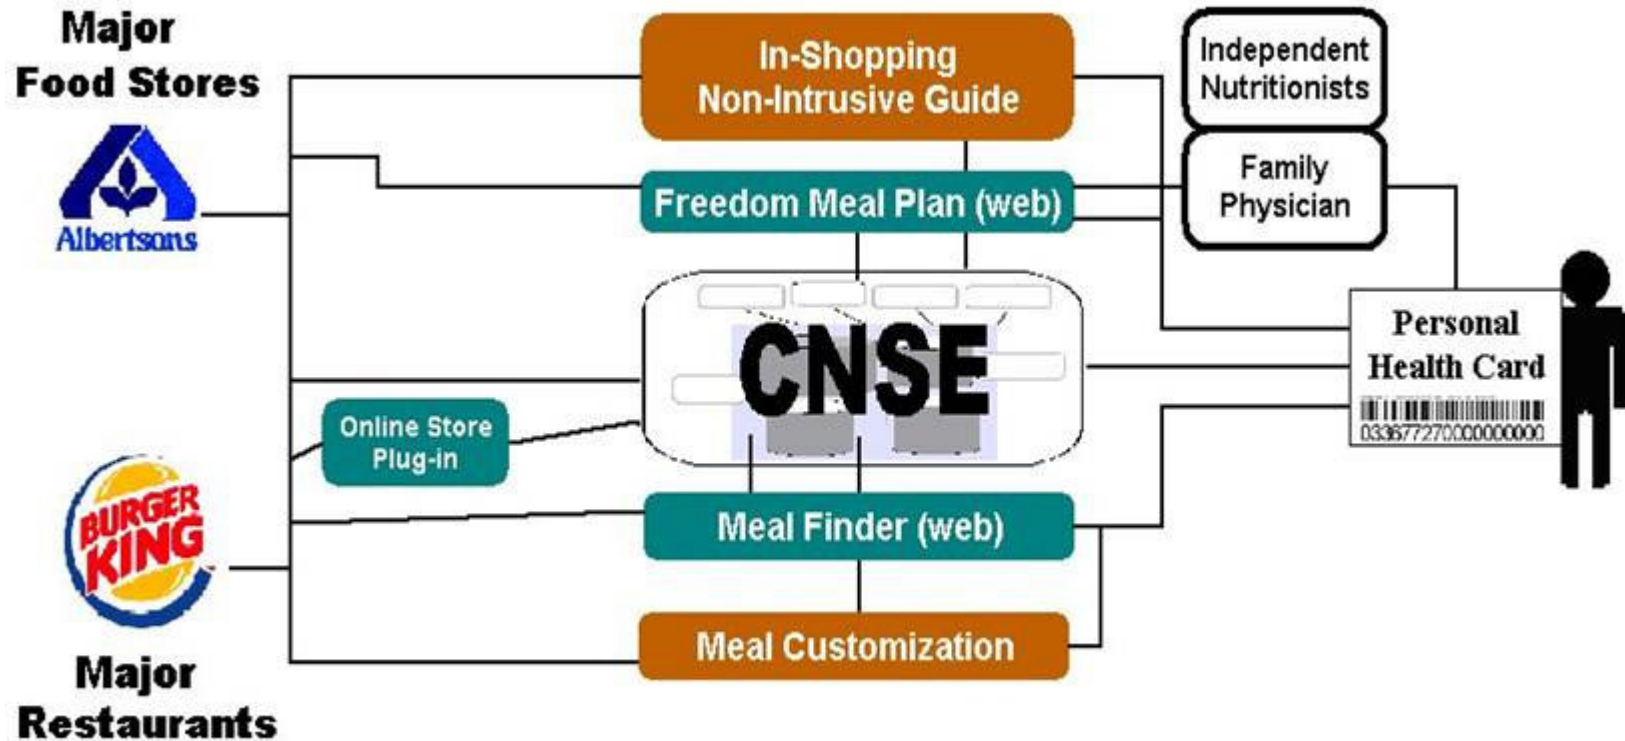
Major Food Stores

Albertsons

In-Shopping Non-Intrusive Guide

Independent Nutritionists

Family Physician

Freedom Meal Plan (web)

CNSE

Online Store Plug-in

Personal Health Card

03367727000000000

BURGER KING

Meal Finder (web)

Meal Customization

Major Restaurants